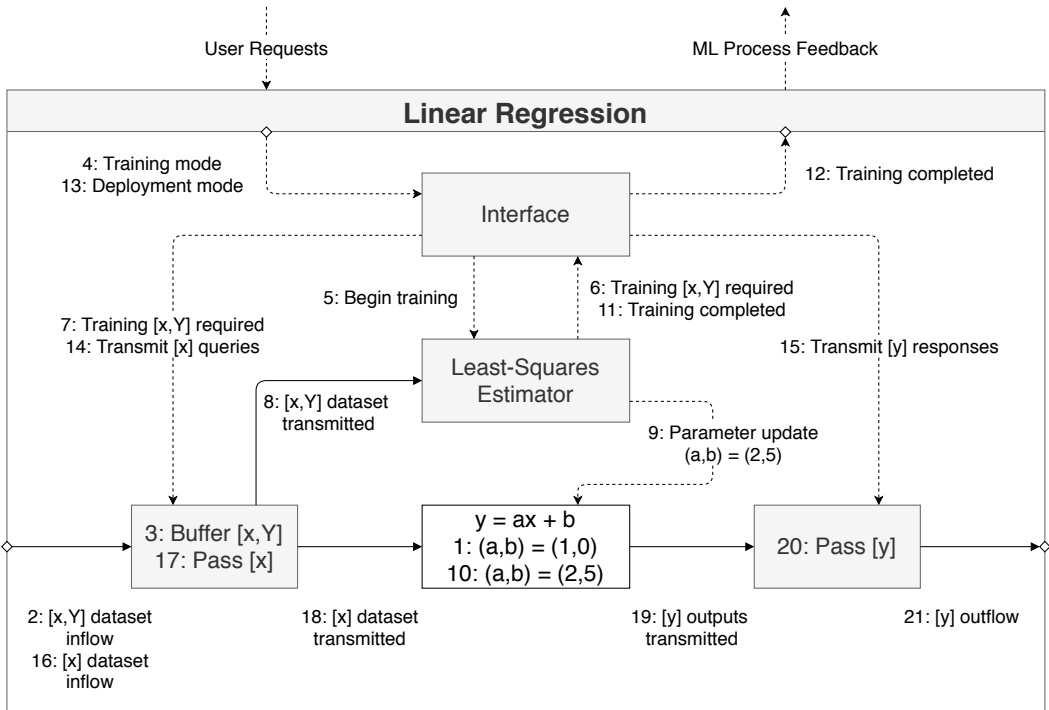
User Requests

ML Process Feedback

Linear Regression

4: Training mode
13: Deployment mode

Interface

12: Training completed

5: Begin training

6: Training [x,Y] required
11: Training completed

7: Training [x,Y] required
14: Transmit [x] queries

Least-Squares Estimator

15: Transmit [y] responses

8: [x,Y] dataset transmitted

9: Parameter update
(a,b) = (2,5)

3: Buffer [x,Y]
17: Pass [x]

$y = ax + b$
1: (a,b) = (1,0)
10: (a,b) = (2,5)

20: Pass [y]

2: [x,Y] dataset inflow
16: [x] dataset inflow

18: [x] dataset transmitted

19: [y] outputs transmitted

21: [y] outflow